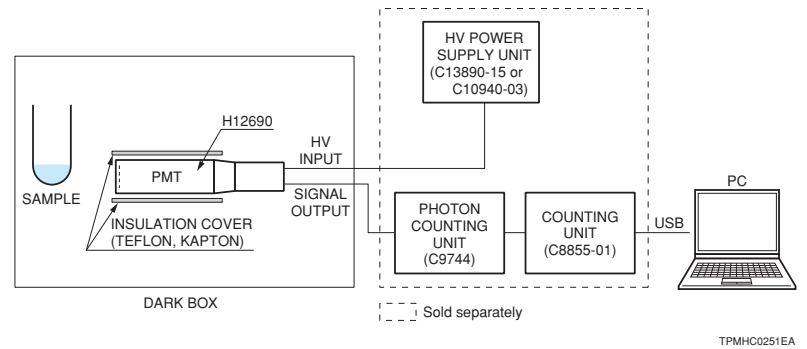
HV POWER SUPPLY UNIT (C13890-15 or C10940-03)

SAMPLE

H12690

PMT

HV INPUT

SIGNAL OUTPUT

INSULATION COVER (TEFLON, KAPTON)

PHOTON COUNTING UNIT (C9744)

COUNTING UNIT (C8855-01)

USB

PC

DARK BOX

Sold separately

TPMHC0251EA